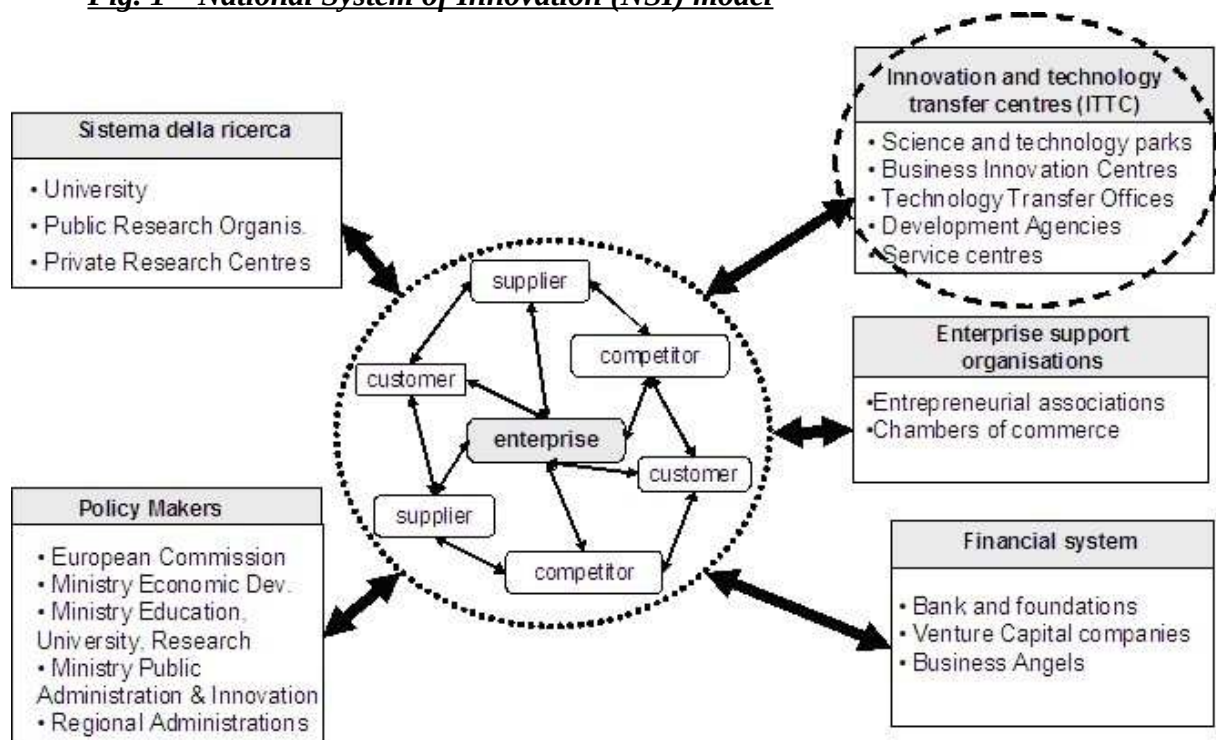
*Fig. 1 – National System of Innovation (NSI) model*

Sistema della ricerca
• University
• Public Research Organis.
• Private Research Centres

Innovation and technology transfer centres (ITTC)
• Science and technology parks
• Business Innovation Centres
• Technology Transfer Offices
• Development Agencies
• Service centres

supplier
competitor
customer
enterprise
customer
supplier
competitor

Enterprise support organisations
•Entrepreneurial associations
•Chambers of commerce

Policy Makers
• European Commission
• Ministry Economic Dev.
• Ministry Education, University, Research
• Ministry Public Administration & Innovation
• Regional Administrations

Financial system
• Bank and foundations
• Venture Capital companies
• Business Angels